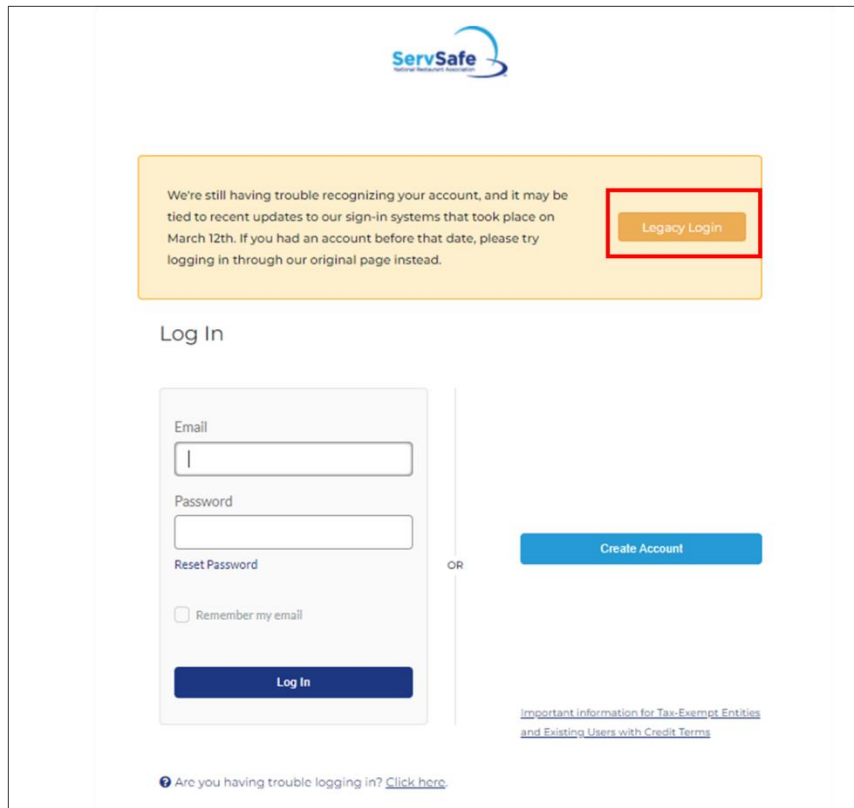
ServSafe
National Restaurant Association

We're still having trouble recognizing your account, and it may be tied to recent updates to our sign-in systems that took place on March 12th. If you had an account before that date, please try logging in through our original page instead.

Legacy Login

Log In

Email

Password

Reset Password

Remember my email

Log In

OR

Create Account

Important information for Tax-Exempt Entities and Existing Users with Credit Terms

Are you having trouble logging in? Click here.